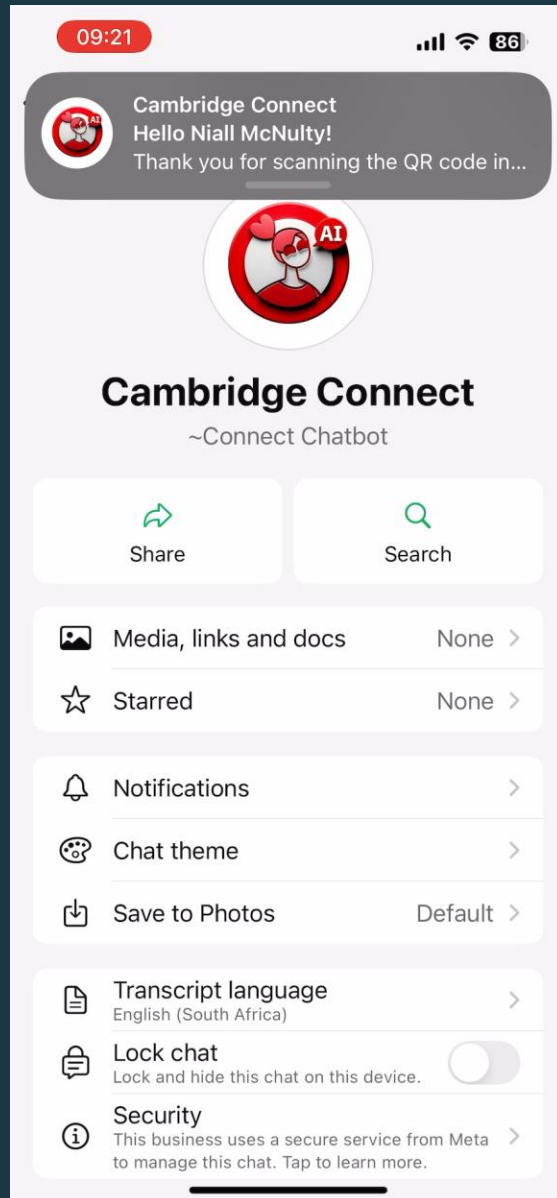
09:21

86

AI

Cambridge Connect
Hello Niall McNulty!
Thank you for scanning the QR code in...

AI

Cambridge Connect
~Connect Chatbot

Share

Search

Media, links and docs None >

Starred None >

Notifications >

Chat theme >

Save to Photos Default >

Transcript language
English (South Africa) >

Lock chat
Lock and hide this chat on this device.

Security
This business uses a secure service from Meta to manage this chat. Tap to learn more. >